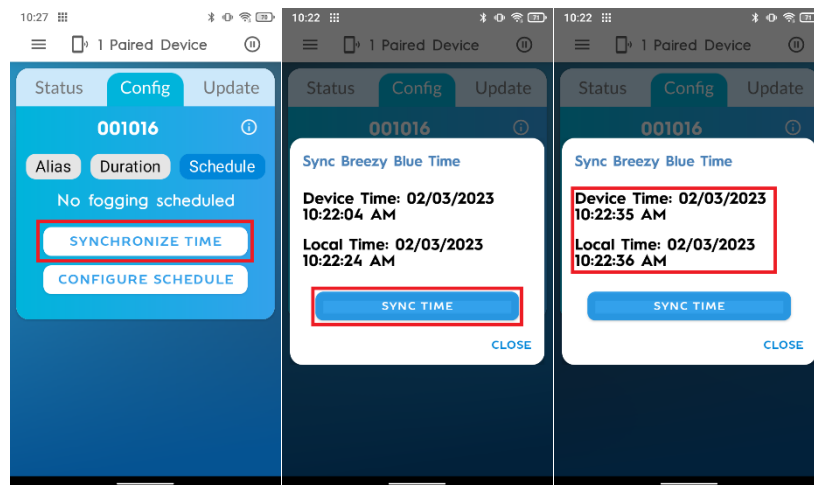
10:27

1 Paired Device

Status Config Update

001016

Alias Duration Schedule

No fogging scheduled

SYNCHRONIZE TIME

CONFIGURE SCHEDULE

10:22

1 Paired Device

Status Config Update

001016

Sync Breezy Blue Time

Device Time: 02/03/2023 10:22:04 AM

Local Time: 02/03/2023 10:22:24 AM

SYNC TIME

CLOSE

10:22

1 Paired Device

Status Config Update

001016

Sync Breezy Blue Time

Device Time: 02/03/2023 10:22:35 AM

Local Time: 02/03/2023 10:22:36 AM

SYNC TIME

CLOSE